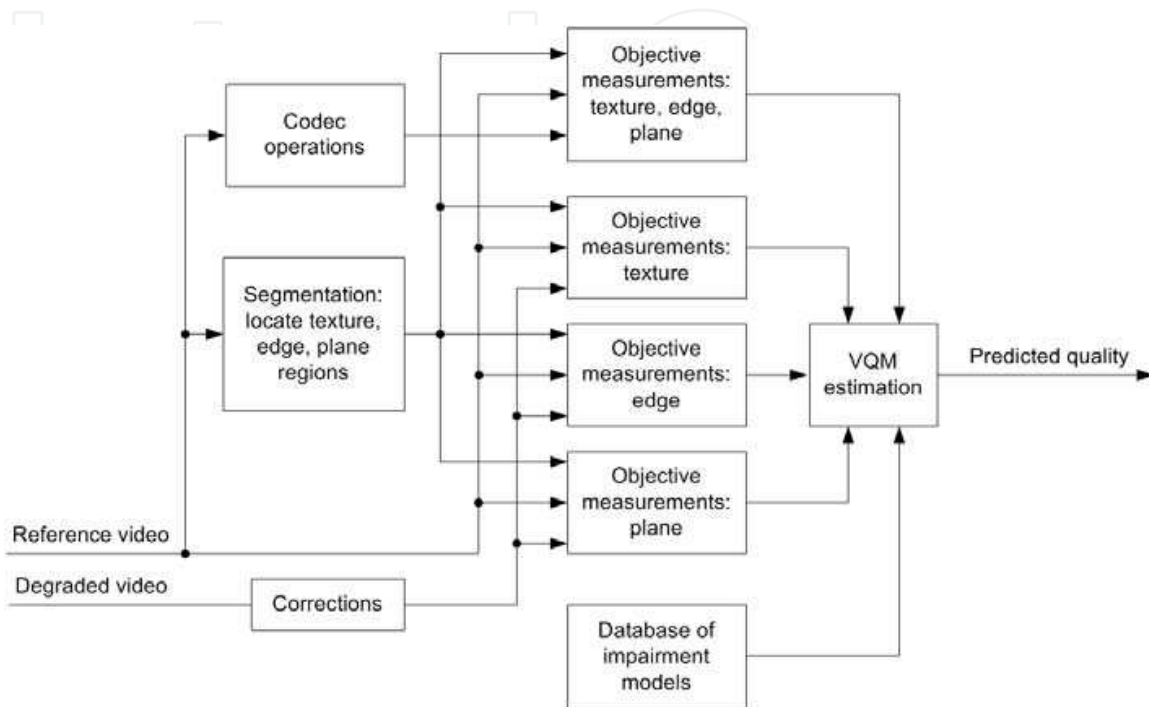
Codec operations

Segmentation: locate texture, edge, plane regions

Reference video

Degraded video

Corrections

Objective measurements: texture, edge, plane

Objective measurements: texture

Objective measurements: edge

Objective measurements: plane

VQM estimation

Predicted quality

Database of impairment models